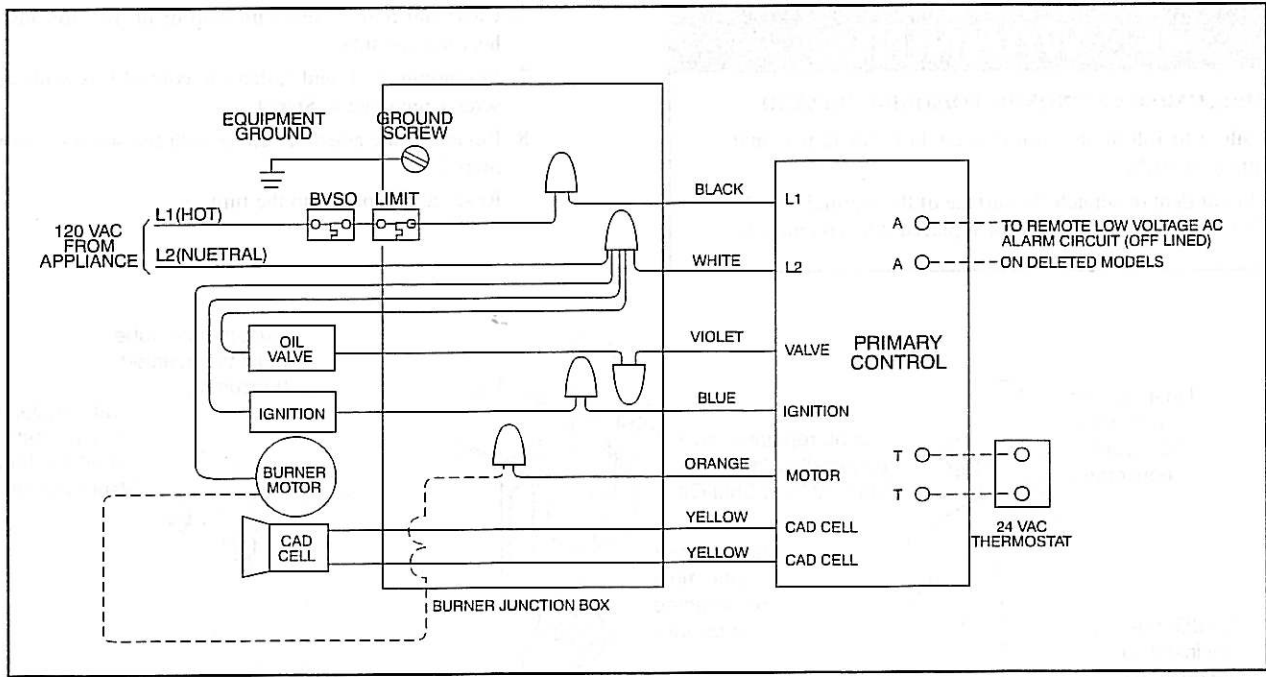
EQUIPMENT GROUND

GROUND SCREW

BVSO

LIMIT

120 VAC FROM APPLIANCE

L1(HOT)

L2(NUETRAL)

BLACK

WHITE

L1

L2

A

A

TO REMOTE LOW VOLTAGE AC ALARM CIRCUIT (OFF LINED)

ON DELETED MODELS

OIL VALVE

VIOLET

VALVE

PRIMARY CONTROL

IGNITION

BLUE

IGNITION

BURNER MOTOR

ORANGE

MOTOR

T

T

CAD CELL

YELLOW

CAD CELL

YELLOW

CAD CELL

24 VAC THERMOSTAT

BURNER JUNCTION BOX